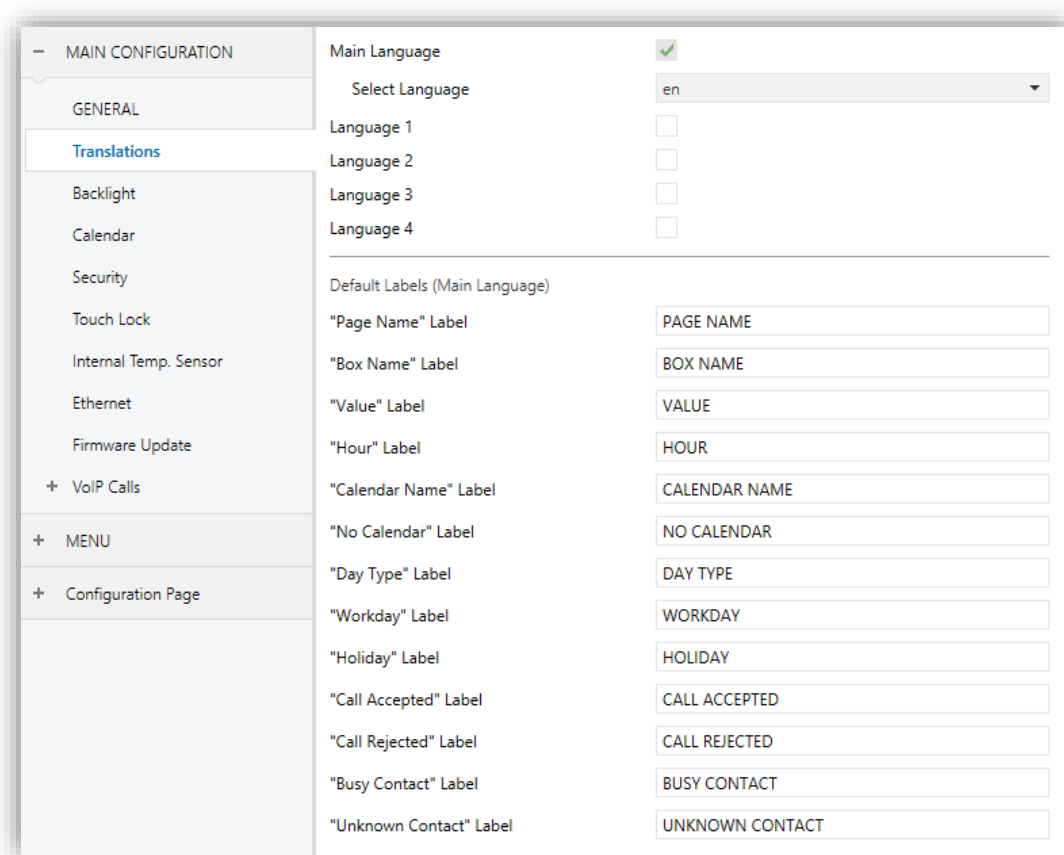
− MAIN CONFIGURATION

GENERAL

Translations

Backlight

Calendar

Security

Touch Lock

Internal Temp. Sensor

Ethernet

Firmware Update

+ VoIP Calls

+ MENU

+ Configuration Page

Main Language ✓

Select Language en

Language 1

Language 2

Language 3

Language 4

Default Labels (Main Language)

| | |
|---|---|
| "Page Name" Label | PAGE NAME |
| "Box Name" Label | BOX NAME |
| "Value" Label | VALUE |
| "Hour" Label | HOUR |
| "Calendar Name" Label | CALENDAR NAME |
| "No Calendar" Label | NO CALENDAR |
| "Day Type" Label | DAY TYPE |
| "Workday" Label | WORKDAY |
| "Holiday" Label | HOLIDAY |
| "Call Accepted" Label | CALL ACCEPTED |
| "Call Rejected" Label | CALL REJECTED |
| "Busy Contact" Label | BUSY CONTACT |
| "Unknown Contact" Label | UNKNOWN CONTACT |